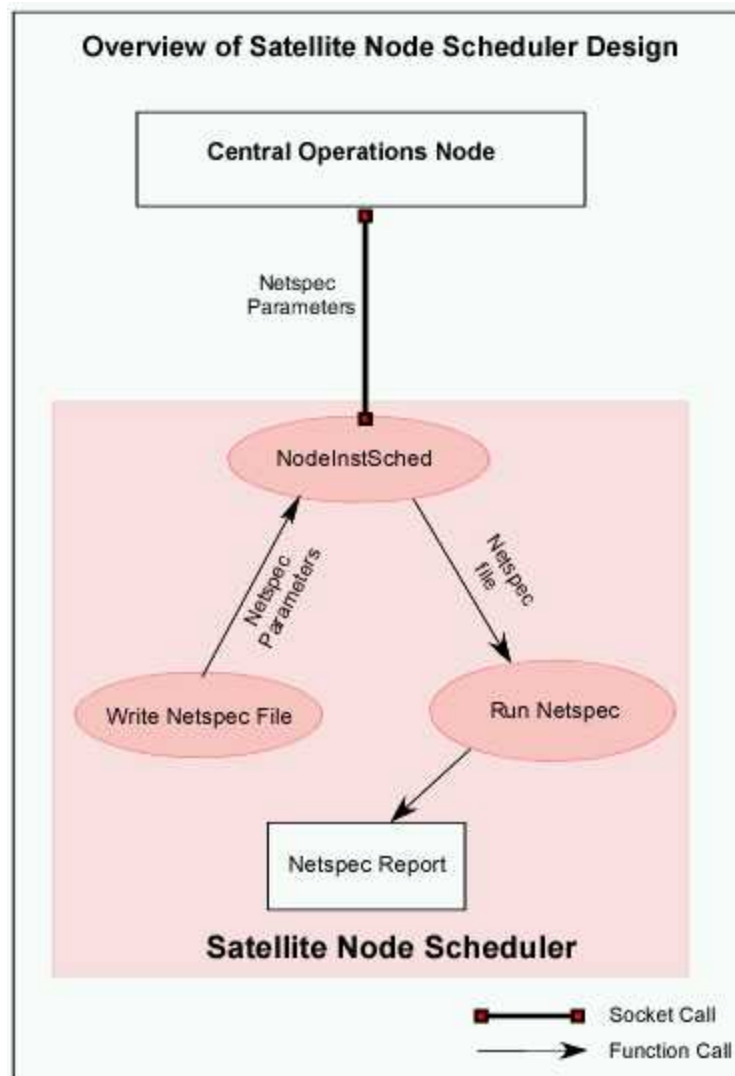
Overview of Satellite Node Scheduler Design

Central Operations Node

Netspec Parameters

NodeInstSched

Netspec Parameters

Netspec file

Write Netspec File

Run Netspec

Netspec Report

Satellite Node Scheduler

Socket Call

Function Call